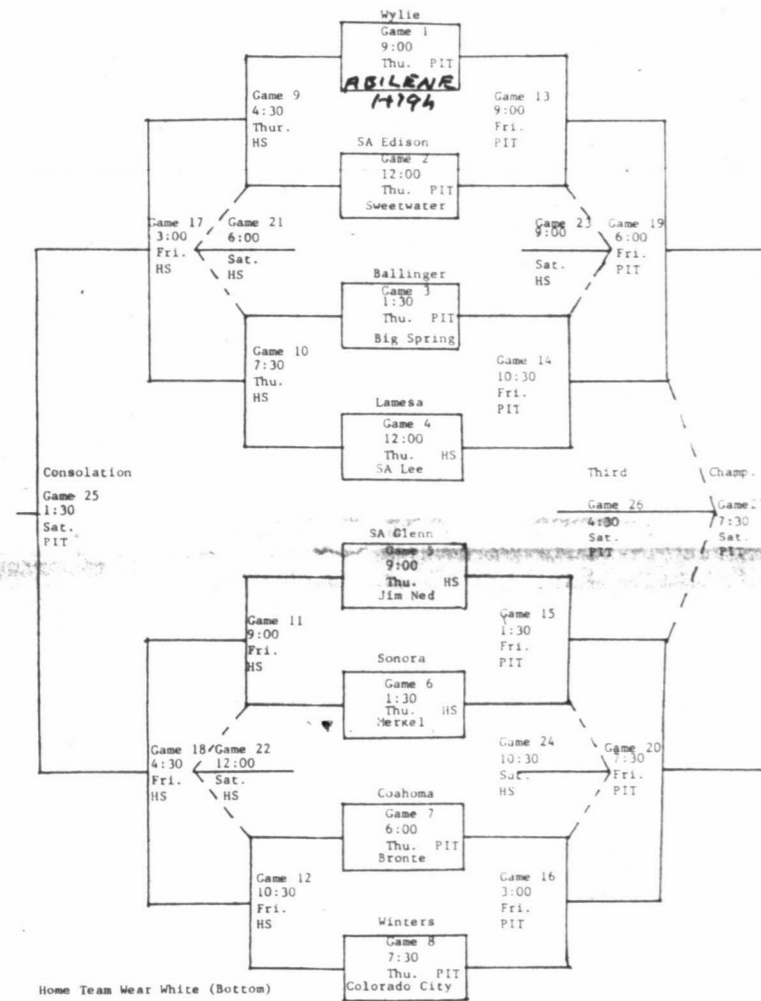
Wylie
Game 1
9:00
Thu. PIT
ABILENE
HIGH

Game 9
4:30
Thur.
HS

Game 13
9:00
Fri.
PIT

SA Edison
Game 2
12:00
Thu. PIT
Sweetwater

Game 17
3:00
Fri.
HS

Game 21
6:00
Sat.
HS

Game 23
9:00
Sat.
HS

Game 19
6:00
Fri.
PIT

Ballinger
Game 3
1:30
Thu. PIT
Big Spring

Game 10
7:30
Thu.
HS

Game 14
10:30
Fri.
PIT

Lamesa
Game 4
12:00
Thu. HS
SA Lee

Consolation
Game 25
1:30
Sat.
PIT

Third
Game 26
4:30
Sat.
PIT

Champ.
Game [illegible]
7:30
Sat.
PIT

SA Glenn
Game 5
9:00
Thu. HS
Jim Ned

Game 11
9:00
Fri.
HS

Game 15
1:30
Fri.
PIT

Sonora
Game 6
1:30
Thu. HS
Merkel

Game 18
4:30
Fri.
HS

Game 22
12:00
Sat.
HS

Game 24
10:30
Sat.
HS

Game 20
7:30
Fri.
PIT

Coahoma
Game 7
6:00
Thu. PIT
Bronte

Game 12
10:30
Fri.
HS

Game 16
3:00
Fri.
PIT

Winters
Game 8
7:30
Thu. PIT
Colorado City

Home Team Wear White (Bottom)